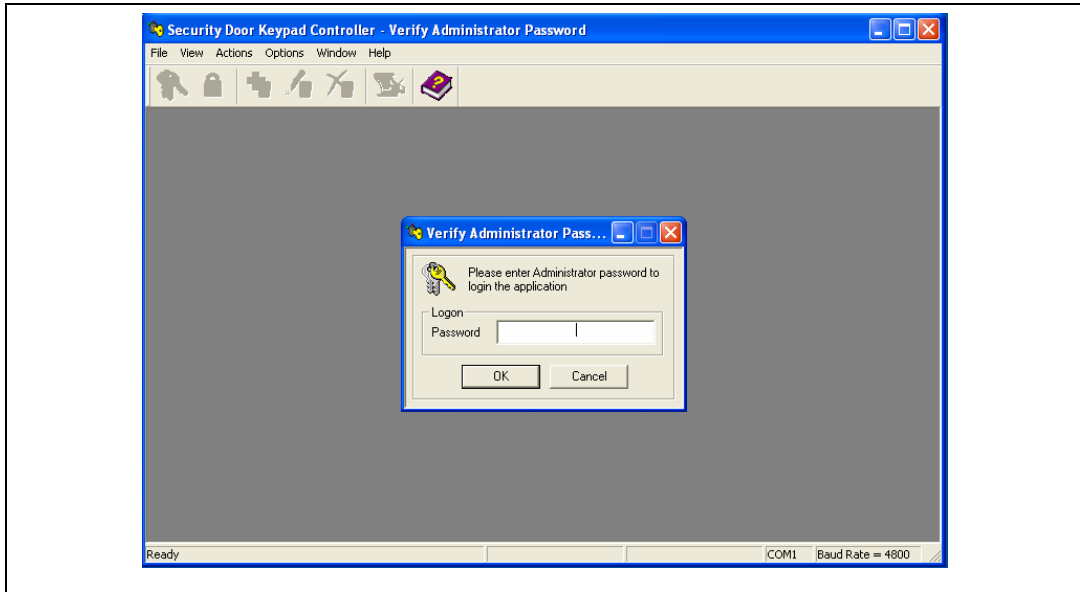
Security Door Keypad Controller - Verify Administrator Password

File View Actions Options Window Help

Verify Administrator Pass...

Please enter Administrator password to login the application

Logon

Password

OK

Cancel

Ready

COM1

Baud Rate = 4800